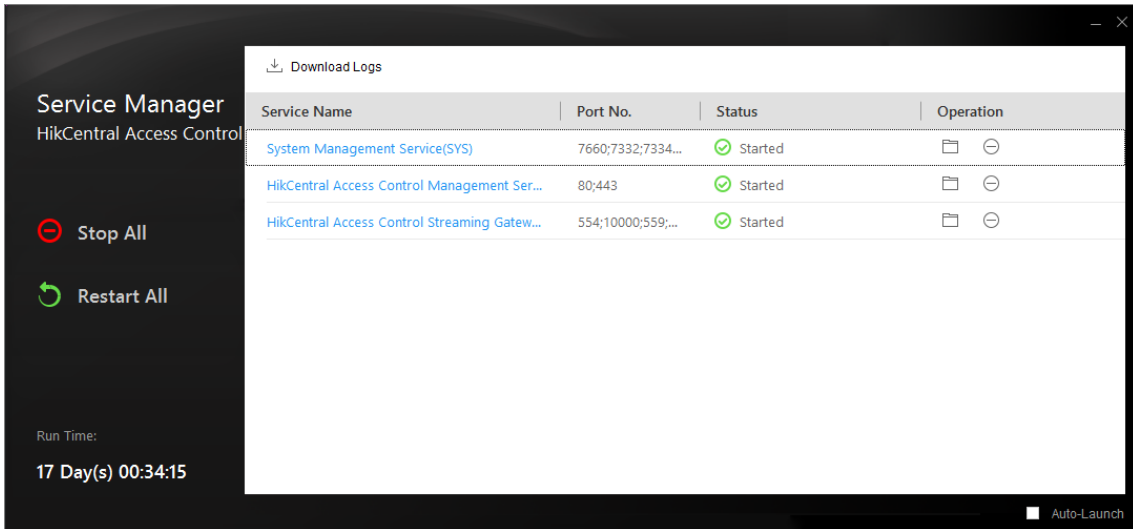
Service Manager
HikCentral Access Control

Stop All

Restart All

Run Time:

17 Day(s) 00:34:15

Download Logs

| Service Name | Port No. | Status | Operation |
|---|---|---|---|
| System Management Service(SYS) | 7660;7332;7334... | Started | |
| HikCentral Access Control Management Ser... | 80;443 | Started | |
| HikCentral Access Control Streaming Gatew... | 554;10000;559;... | Started | |

Auto-Launch